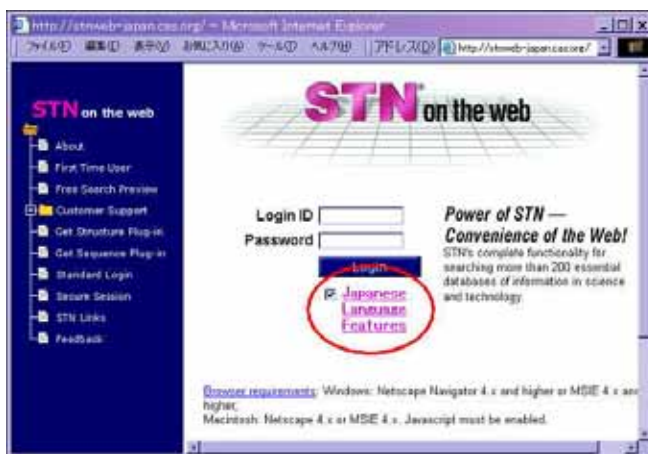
http://stnweb-japan.cas.org/ - Microsoft Internet Explorer
ファイル(F) 編集(E) 表示(V) お気に入り(A) ツール(T) ヘルプ(H) アドレス(D) http://stnweb-japan.cas.org/

STN on the web
About
First Time User
Free Search Preview
Customer Support
Get Structure Plug-in
Get Sequence Plug-in
Standard Login
Secure Session
STN Links
Feedback

STN on the web

Login ID
Password
Login
Japanese Language Features

Power of STN — Convenience of the Web!
STN's complete functionality for searching more than 200 essential databases of information in science and technology.

Browser requirements: Windows: Netscape Navigator 4.x and higher or MSIE 4.x and higher.
Macintosh: Netscape 4.x or MSIE 4.x. Javascript must be enabled.